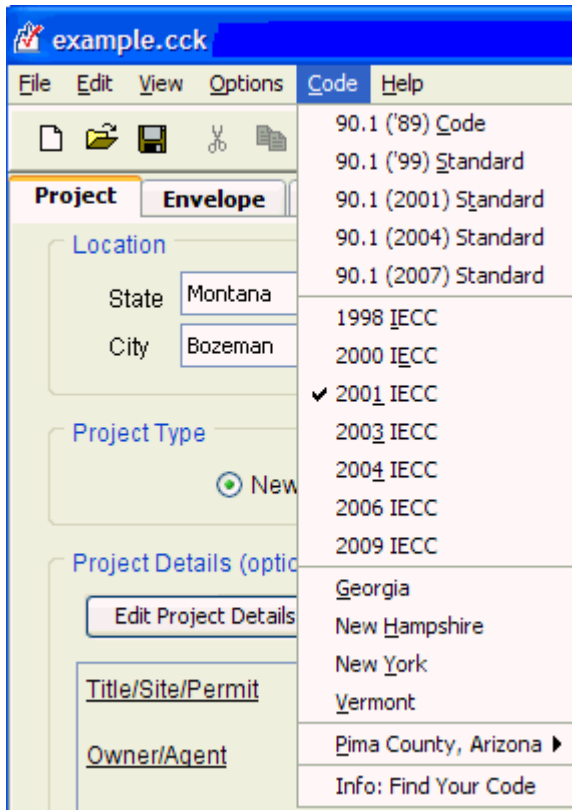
example.cck

File Edit View Options Code Help

Project Envelope

Location

State Montana

City Bozeman

Project Type

New

Project Details (optic

Edit Project Details

Title/Site/Permit

Owner/Agent

90.1 ('89) Code
90.1 ('99) Standard
90.1 (2001) Standard
90.1 (2004) Standard
90.1 (2007) Standard
1998 IECC
2000 IECC
✔ 2001 IECC
2003 IECC
2004 IECC
2006 IECC
2009 IECC
Georgia
New Hampshire
New York
Vermont
Pima County, Arizona ▶
Info: Find Your Code